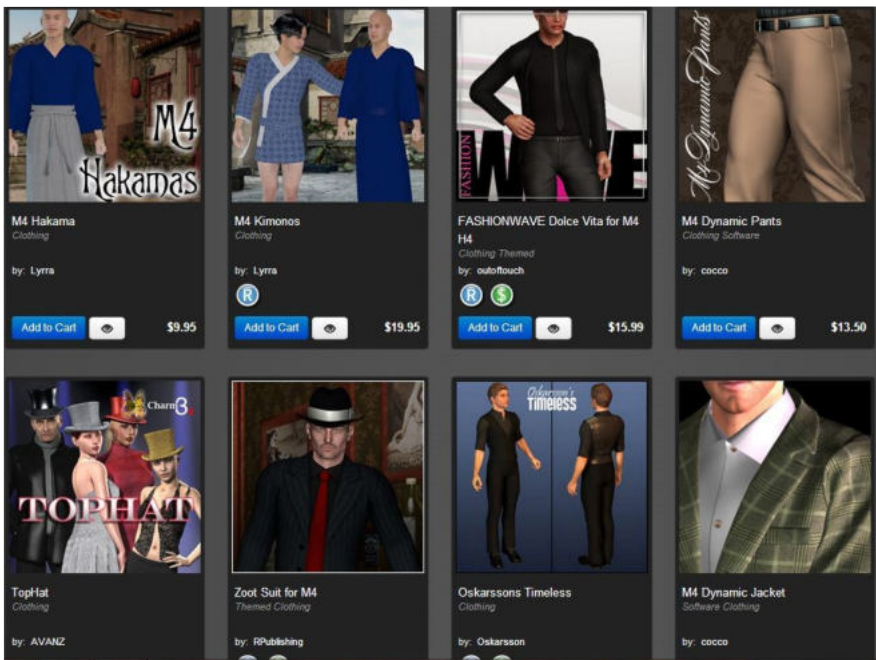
M4 Hakamas

M4 Hakama
Clothing

by: Lyrra

Add to Cart
$9.95

M4 Kimonos
Clothing

by: Lyrra

R

Add to Cart
$19.95

FASHION WAVE

FASHIONWAVE Dolce Vita for M4 H4
Clothing Themed

by: outoftouch

R $

Add to Cart
$15.99

M4 Dynamic Pants

M4 Dynamic Pants
Clothing Software

by: cocco

Add to Cart
$13.50

Charm3D
TOPHAT

TopHat
Clothing

by: AVANZ

Zoot Suit for M4
Themed Clothing

by: RPublishing

Oskarsson's Timeless

Oskarssons Timeless
Clothing

by: Oskarsson

M4 Dynamic Jacket
Software Clothing

by: cocco